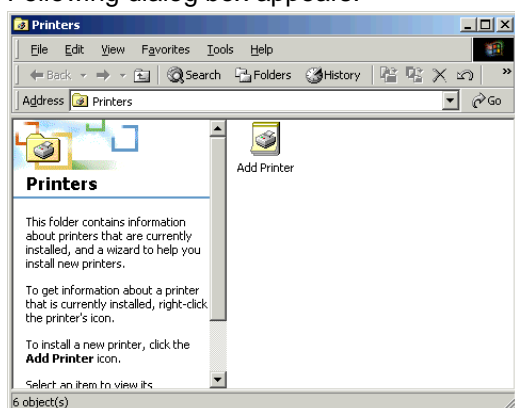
Following dialog box appears:

Printers

File Edit View Favorites Tools Help

Back Search Folders History

Address Printers Go

Printers

This folder contains information about printers that are currently installed, and a wizard to help you install new printers.

To get information about a printer that is currently installed, right-click the printer's icon.

To install a new printer, click the **Add Printer** icon.

Select an item to view its

Add Printer

6 object(s)